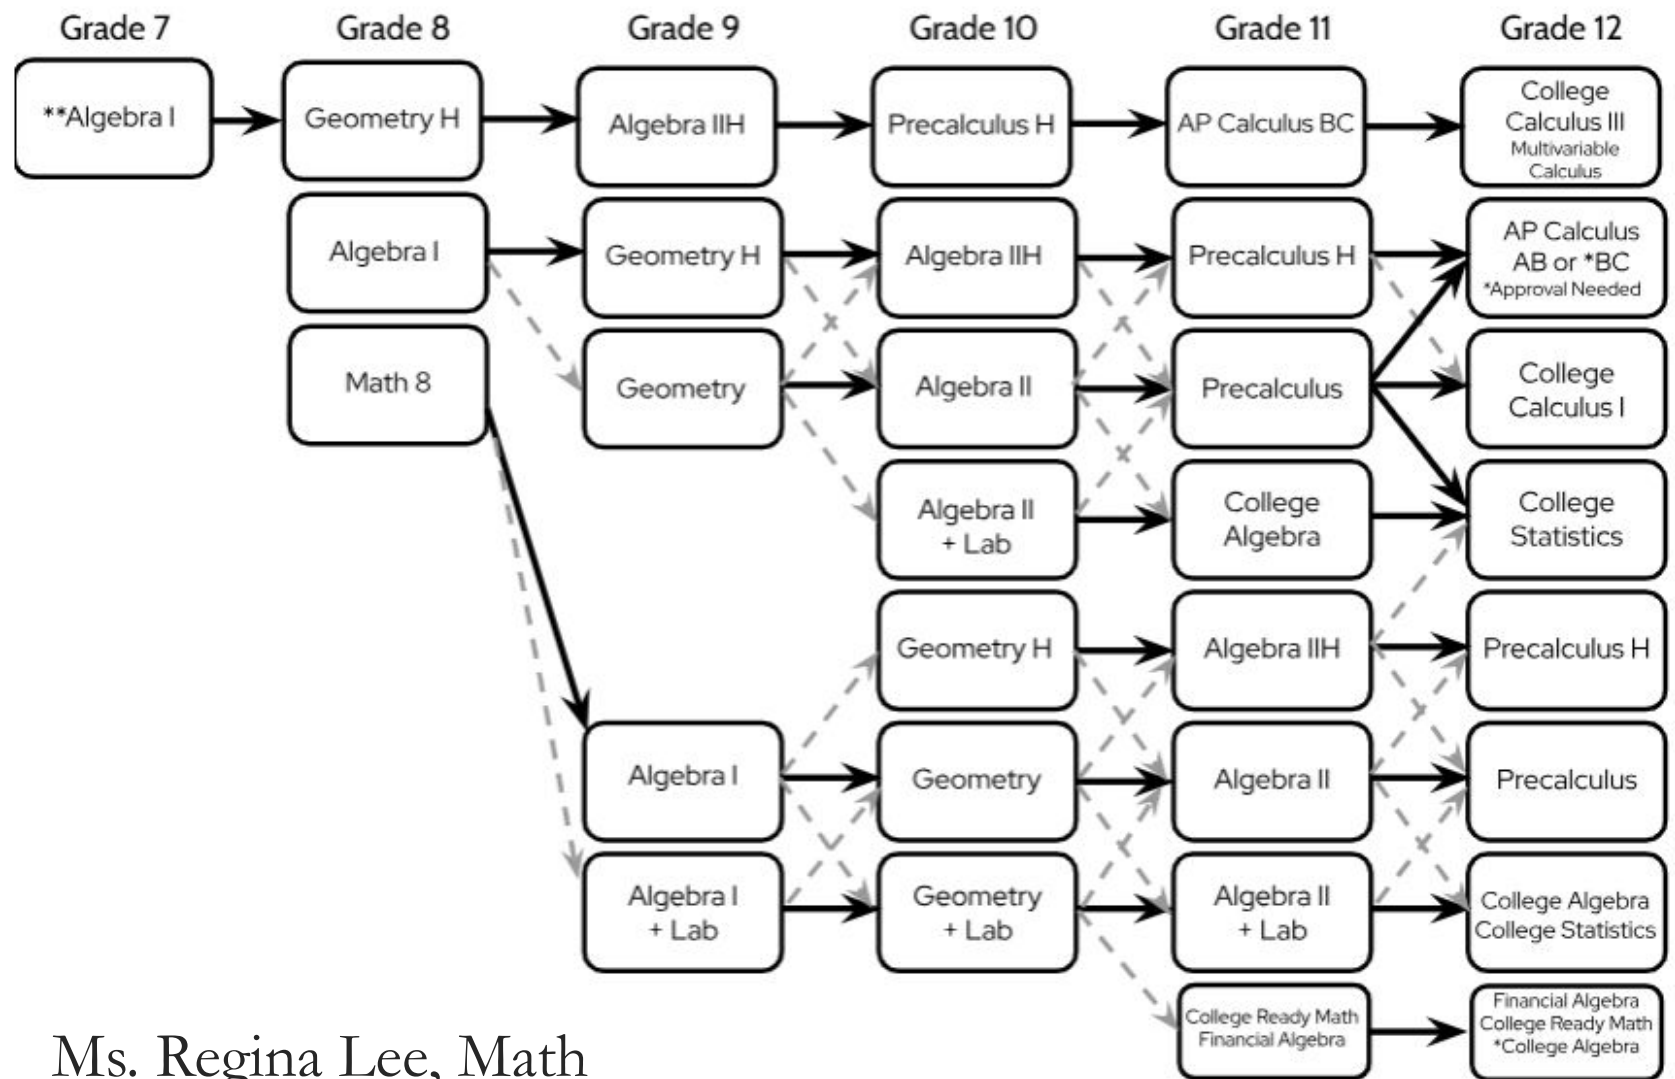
Grade 7

Grade 8

Grade 9

Grade 10

Grade 11

Grade 12

**Algebra I

Geometry H

Algebra IIH

Precalculus H

AP Calculus BC

College Calculus III Multivariable Calculus

Algebra I

Geometry H

Algebra IIH

Precalculus H

AP Calculus AB or *BC *Approval Needed

Math 8

Geometry

Algebra II

Precalculus

College Calculus I

Algebra II + Lab

College Algebra

College Statistics

Geometry H

Algebra IIH

Precalculus H

Algebra I

Geometry

Algebra II

Precalculus

Algebra I + Lab

Geometry + Lab

Algebra II + Lab

College Algebra College Statistics

College Ready Math Financial Algebra

Financial Algebra College Ready Math *College Algebra

Ms. Regina Lee, Math